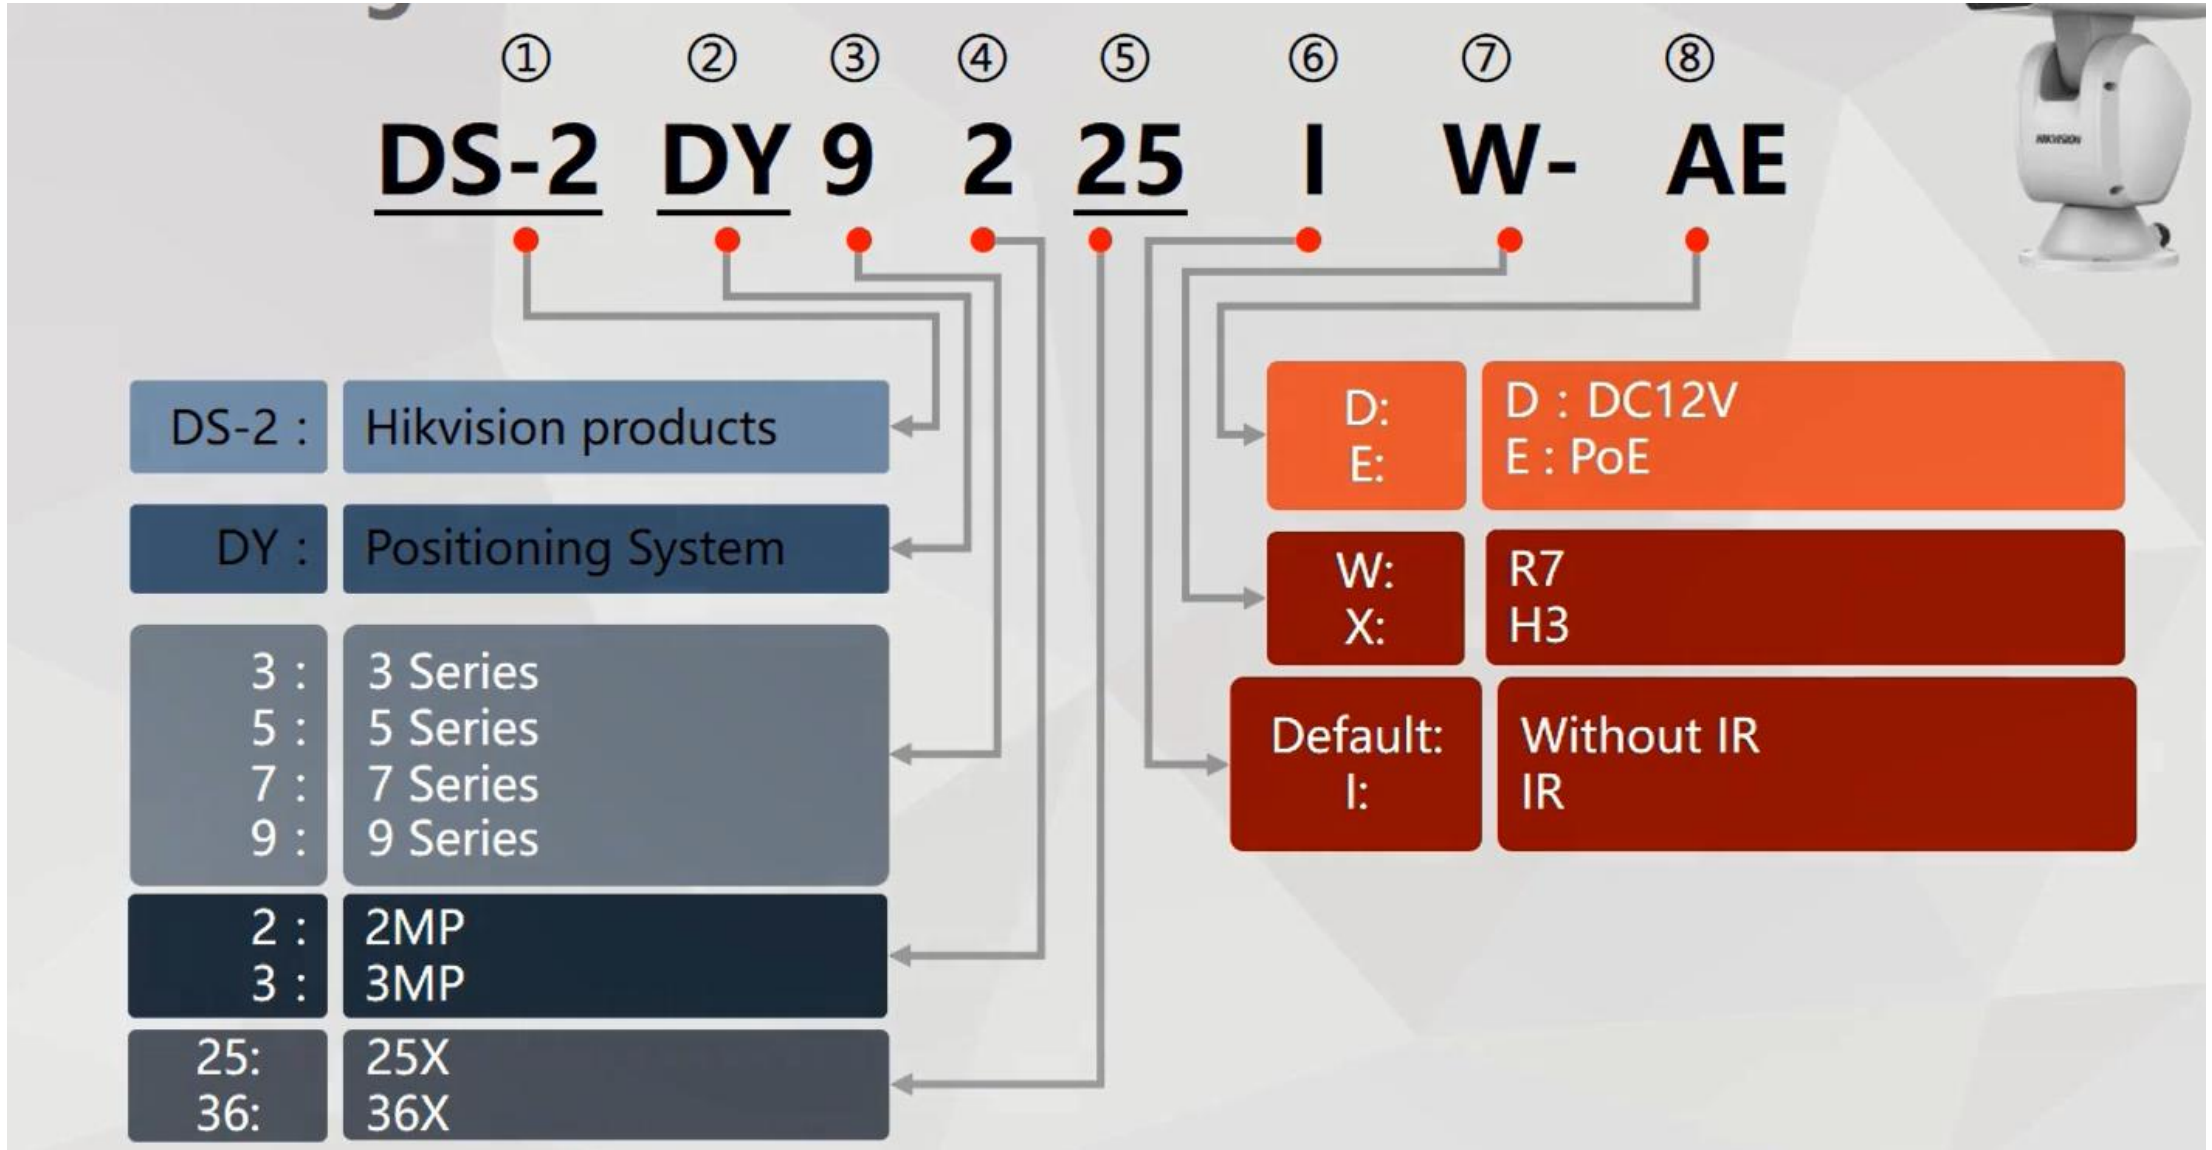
① ② ③ ④ ⑤ ⑥ ⑦ ⑧

DS-2 DY 9 2 25 I W- AE

HIKVISION

| DS-2 : | Hikvision products |
|---|---|
| DY : | Positioning System |
| 3 : 5 : 7 : 9 : | 3 Series 5 Series 7 Series 9 Series |
| 2 : 3 : | 2MP 3MP |
| 25: 36: | 25X 36X |

| D: E: | D : DC12V E : PoE |
|---|---|
| W: X: | R7 H3 |
| Default: I: | Without IR IR |